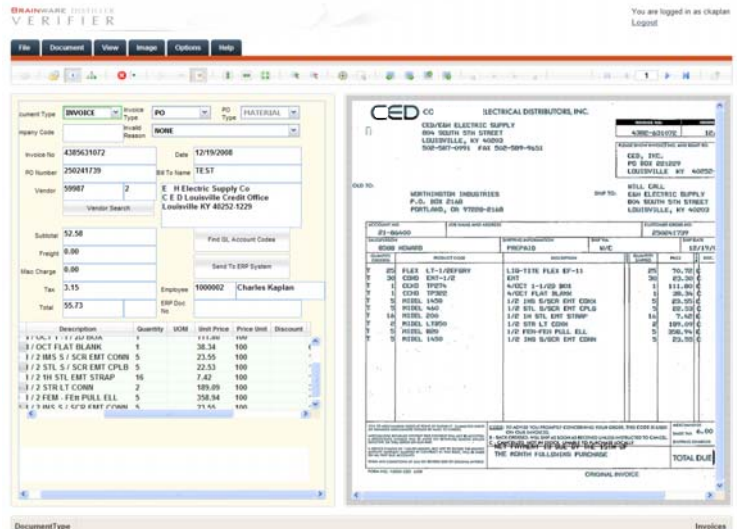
BRAINWARE Distiller
VERIFIER

You are logged in as ckaplan
Logout

File | Document | View | Image | Options | Help

1

ocument Type | INVOICE | Invoice Type | PO | PO Type | MATERIAL
mpany Code | | Invalid Reason | NONE

Invoice No | 4385631072 | Date | 12/19/2008
PO Number | 250241739 | Bill To Name | TEST
Vendor | 59987 | 2 | E H Electric Supply Co C E D Louisville Credit Office Louisville KY 40252-1229

Vendor Search

Subtotal | 52.58 | Find GL Account Codes
Freight | 0.00 | Send To ERP System
Misc Charge | 0.00
Tax | 3.15 | Employee | 1000002 | Charles Kaplan
Total | 55.73 | ERP Doc No

| Description | Quantity | UOM | Unit Price | Price Unit | Discount |
|---|---|---|---|---|---|
| 1/OCT FLAT BLANK | 1 | | 38.34 | 100 | |
| 1/2 IMS S / SCR EMT CONN | 5 | | 23.55 | 100 | |
| 1/2 STL S / SCR EMT CPLG | 5 | | 22.53 | 100 | |
| 1/2 1H STL EMT STRAP | 16 | | 7.42 | 100 | |
| 1/2 STR LT CONN | 2 | | 189.09 | 100 | |
| 1/2 FEM - FEM PULL ELL | 5 | | 358.94 | 100 | |

CED CC ELECTRICAL DISTRIBUTORS, INC.
CED/E&H ELECTRIC SUPPLY
804 SOUTH 5TH STREET
LOUISVILLE, KY 40203
502-587-0991 FAX 502-589-9451

4385-631072
CED, INC.
PO BOX 221229
LOUISVILLE KY 40252

WORTHINGTON INDUSTRIES
P.O. BOX 2168
PORTLAND, OR 97208-2168

WILL CALL
E&H ELECTRIC SUPPLY
804 SOUTH 5TH STREET
LOUISVILLE, KY 40203

21-86400
250241739
EDAN HOWARD
PREPAID
12/17/

25 FLEX LT-1/2EFLEY LIQ-TITE FLEX EF-11 25 70.72
30 CDHD EMT-1/2 EMT 30 23.30
1 CDHD TP274 4/OCT 1-1/2D BOX 1 111.80
1 CDHD TP302 4/OCT FLAT BLANK 1 38.34
5 MIDEL 1450 1/2 IMS S/SCR EMT CONN 5 23.55
5 MIDEL 460 1/2 STL S/SCR EMT CPLG 5 22.53
16 MIDEL 2100 1/2 1H STL EMT STRAP 16 7.42
2 MIDEL L1950 1/2 STR LT CONN 2 189.09
5 MIDEL 800 1/2 FEM-FEM PULL ELL 5 358.94
5 MIDEL 1450 1/2 IMS S/SCR EMT CONN 5 23.55

THE MONTH FOLLOWING PURCHASE
TOTAL DUE
ORIGINAL INVOICE

DocumentType
Invoices